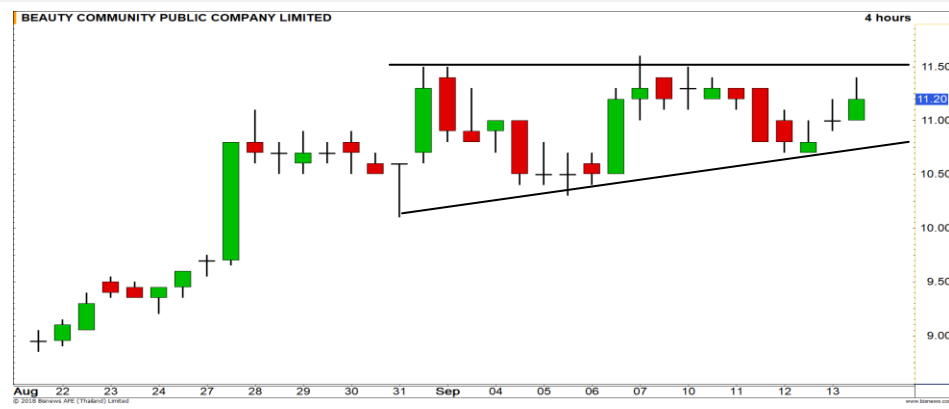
BEAUTY COMMUNITY PUBLIC COMPANY LIMITED

4 hours

11.50
11.20
11.00
10.50
10.00
9.50
9.00

Aug 22 23 24 27 28 29 30 31 Sep 04 05 06 07 10 11 12 13

© 2018 Bisnews AFE (Thailand) Limited

www.bisnews.com